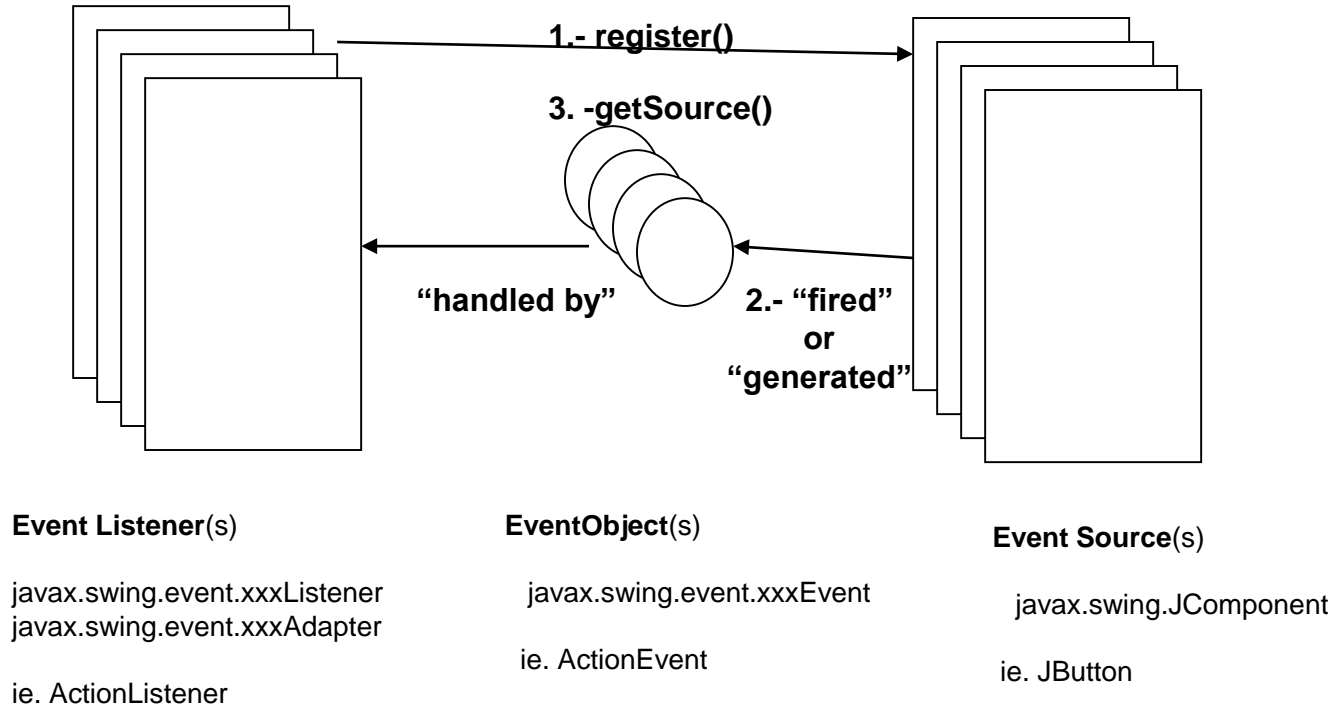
1.- register()

3. -getSource()

"handled by"

2.- "fired" or "generated"

Event Listener(s)

javax.swing.event.xxxListener
javax.swing.event.xxxAdapter

ie. ActionListener

EventObject(s)

javax.swing.event.xxxEvent

ie. ActionEvent

Event Source(s)

javax.swing.JComponent

ie. JButton